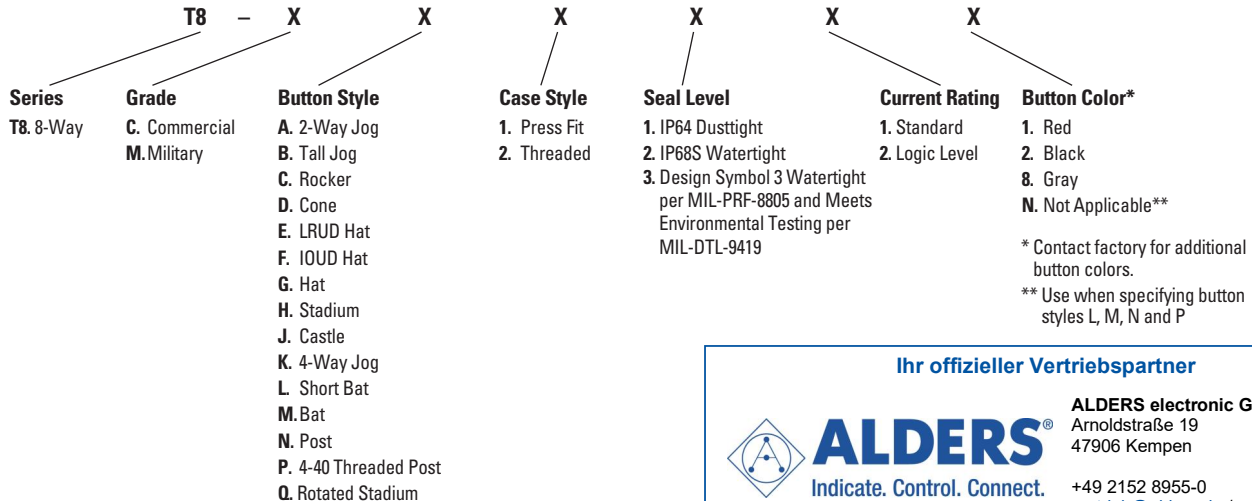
T8 – X X X X X X

Series
T8. 8-Way

Grade
C. Commercial
M. Military

Button Style
A. 2-Way Jog
B. Tall Jog
C. Rocker
D. Cone
E. LRUD Hat
F. IOUD Hat
G. Hat
H. Stadium
J. Castle
K. 4-Way Jog
L. Short Bat
M. Bat
N. Post
P. 4-40 Threaded Post
Q. Rotated Stadium

Case Style
1. Press Fit
2. Threaded

Seal Level
1. IP64 Dusttight
2. IP68S Watertight
3. Design Symbol 3 Watertight per MIL-PRF-8805 and Meets Environmental Testing per MIL-DTL-9419

Current Rating
1. Standard
2. Logic Level

Button Color*
1. Red
2. Black
8. Gray
N. Not Applicable**

* Contact factory for additional button colors.
** Use when specifying button styles L, M, N and P

Ihr offizieller Vertriebspartner

ALDERS®
Indicate. Control. Connect.

ALDERS electronic G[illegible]
Arnoldstraße 19
47906 Kempen

+49 2152 8955-0
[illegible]